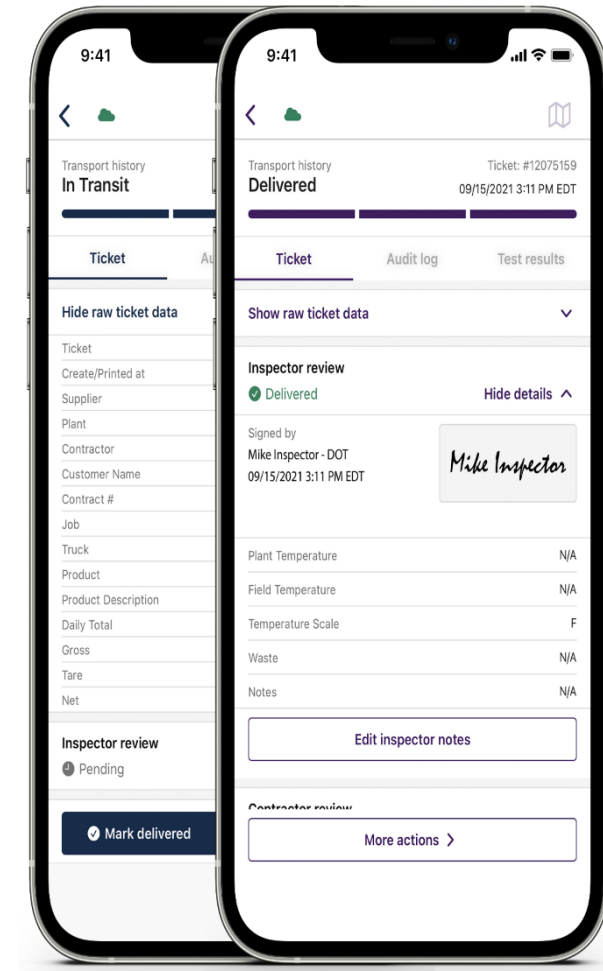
9:41

Transport history
In Transit

Ticket
Au

Hide raw ticket data

Ticket
Create/Printed at
Supplier
Plant
Contractor
Customer Name
Contract #
Job
Truck
Product
Product Description
Daily Total
Gross
Tare
Net

Inspector review
Pending

Mark delivered

9:41

Transport history
Delivered
Ticket: #12075159
09/15/2021 3:11 PM EDT

Ticket
Audit log
Test results

Show raw ticket data

Inspector review
Delivered
Hide details

Signed by
Mike Inspector - DOT
09/15/2021 3:11 PM EDT
Mike Inspector

| Plant Temperature | N/A |
|---|---|
| Field Temperature | N/A |
| Temperature Scale | F |
| Waste | N/A |
| Notes | N/A |

Edit inspector notes

Contractor review

More actions